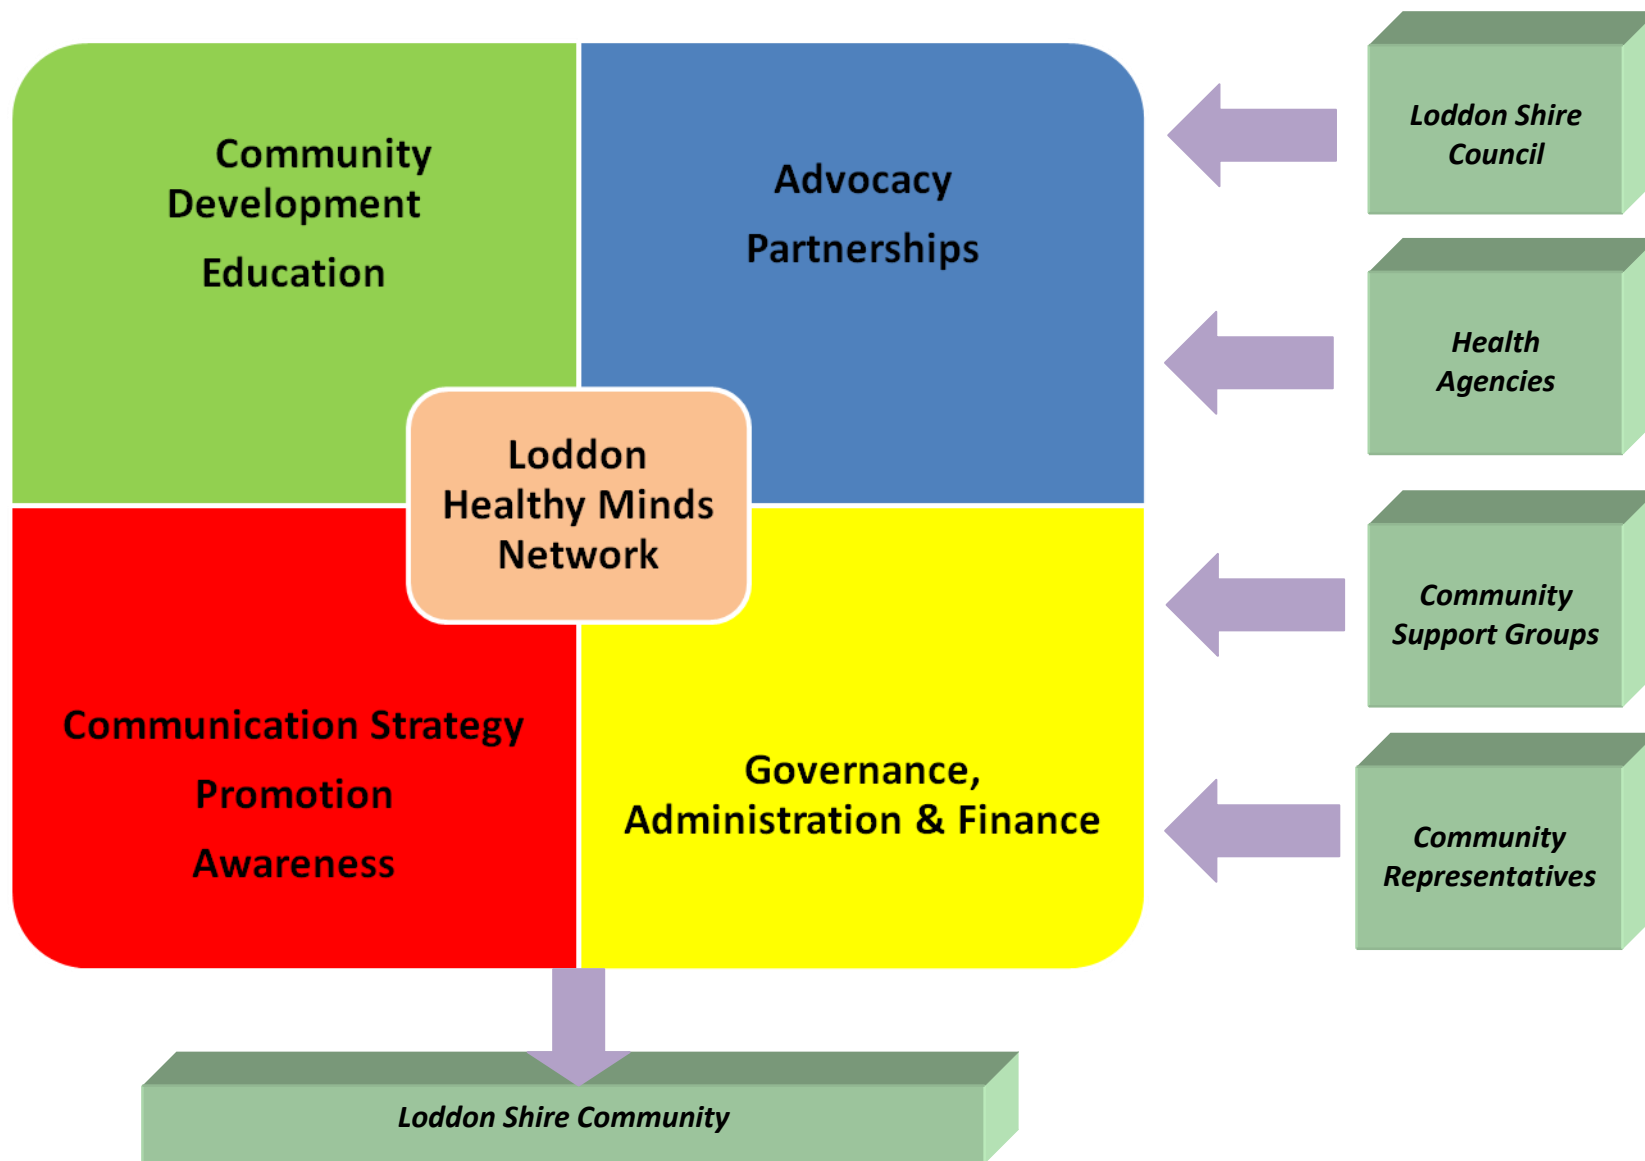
Community Development

Education

Advocacy

Partnerships

Loddon Healthy Minds Network

Communication Strategy

Promotion

Awareness

Governance, Administration & Finance

Loddon Shire Council

Health Agencies

Community Support Groups

Community Representatives

Loddon Shire Community